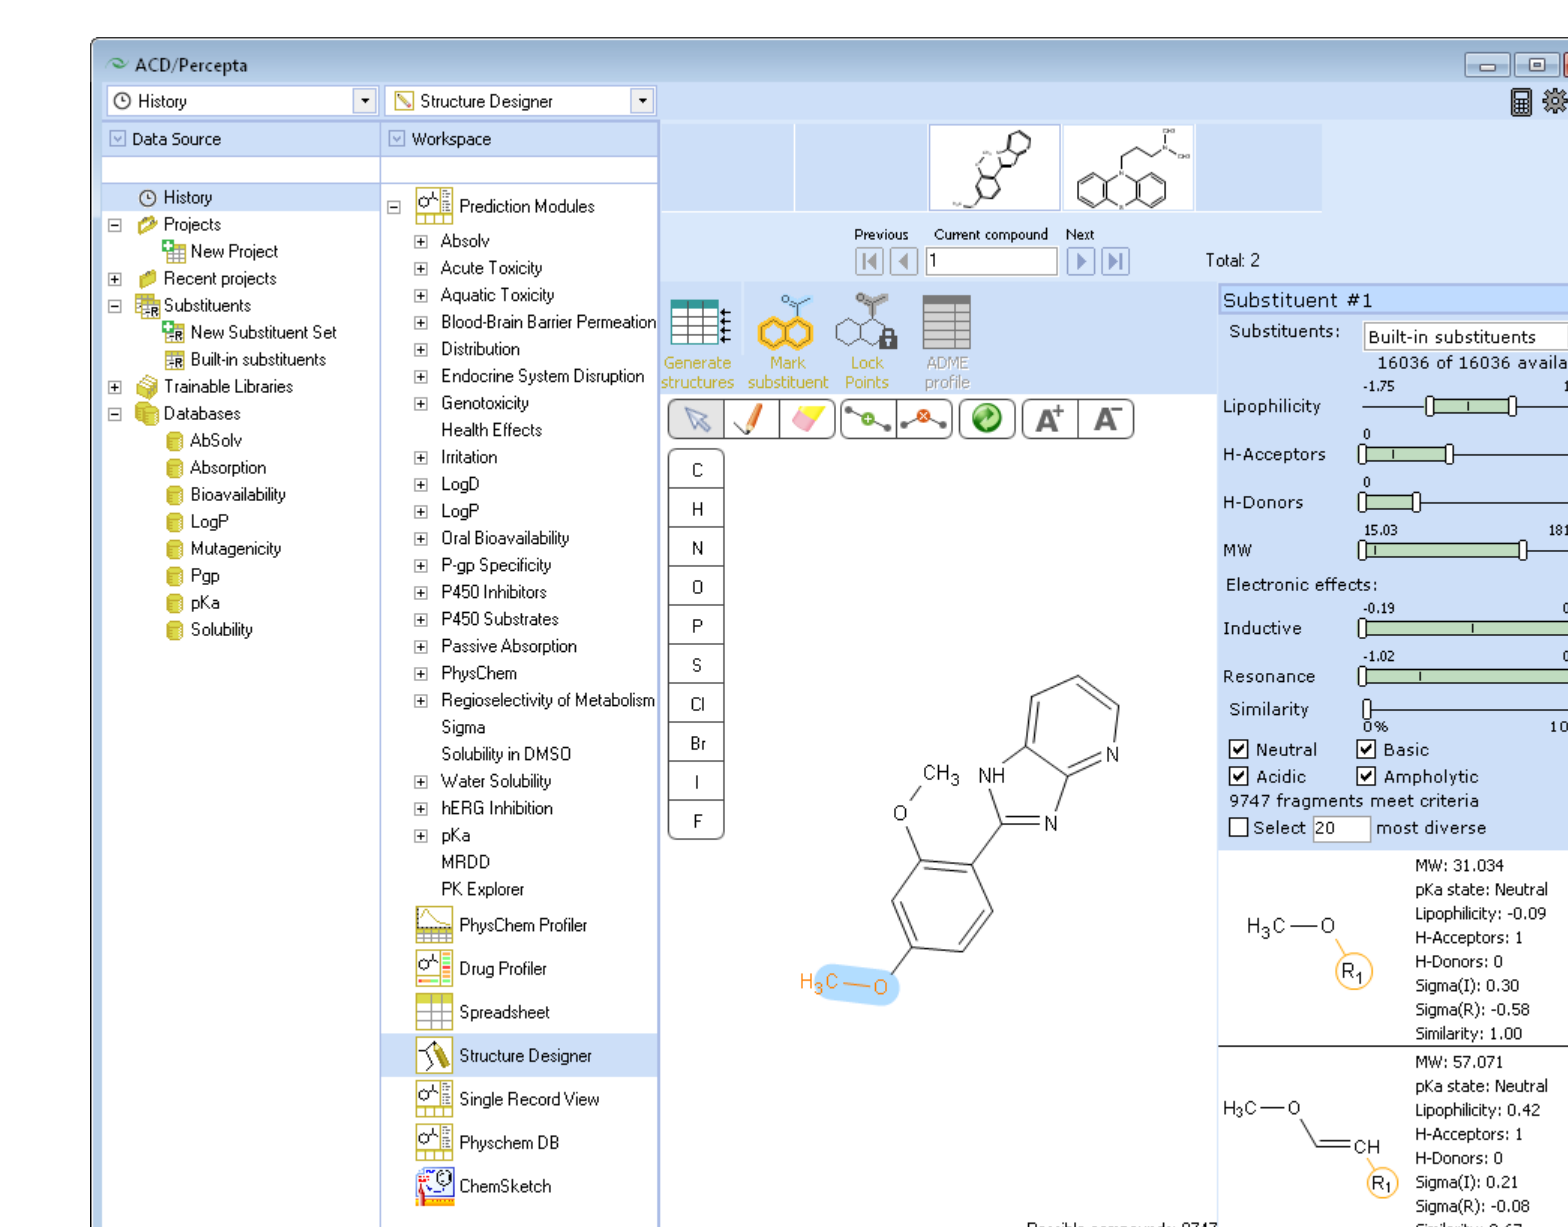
ACD/Percepta

History

Structure Designer

Data Source

Workspace

History
Projects
New Project
Recent projects
Substituents
New Substituent Set
Built-in substituents
Trainable Libraries
Databases
AbSolv
Absorption
Bioavailability
LogP
Mutagenicity
Pgp
pKa
Solubility

Prediction Modules
Absolv
Acute Toxicity
Aquatic Toxicity
Blood-Brain Barrier Permeation
Distribution
Endocrine System Disruption
Genotoxicity
Health Effects
Irritation
LogD
LogP
Oral Bioavailability
P-gp Specificity
P450 Inhibitors
P450 Substrates
Passive Absorption
PhysChem
Regioselectivity of Metabolism
Sigma
Solubility in DMSO
Water Solubility
hERG Inhibition
pKa
MRDD
PK Explorer
PhysChem Profiler
Drug Profiler
Spreadsheet
Structure Designer
Single Record View
Physchem DB
ChemSketch

Previous
Current compound
Next
1
Total: 2

Generate structures
Mark substituent
Lock Points
ADME profile

C
H
N
O
P
S
Cl
Br
I
F

$CH_3$ NH
O
N
N
$H_3C$—O

Substituent #1
Substituents: Built-in substituents
16036 of 16036 availa
-1.75
Lipophilicity
0
H-Acceptors
0
H-Donors
15.03
181
MW
Electronic effects:
-0.19
Inductive
-1.02
Resonance
Similarity
0%
10
Neutral
Basic
Acidic
Ampholytic
9747 fragments meet criteria
Select 20 most diverse

$H_3C$—O
$R_1$
MW: 31.034
pKa state: Neutral
Lipophilicity: -0.09
H-Acceptors: 1
H-Donors: 0
Sigma(I): 0.30
Sigma(R): -0.58
Similarity: 1.00

$H_3C$—O
CH
$R_1$
MW: 57.071
pKa state: Neutral
Lipophilicity: 0.42
H-Acceptors: 1
H-Donors: 0
Sigma(I): 0.21
Sigma(R): -0.08
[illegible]